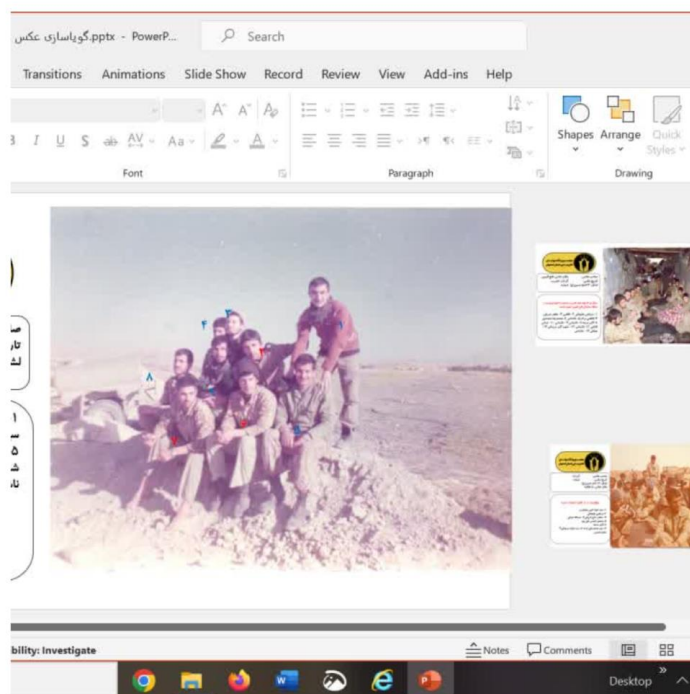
گویاسازی عکس.pptx - PowerP...
Search

Transitions Animations Slide Show Record Review View Add-ins Help

Font
Paragraph
Shapes Arrange Quick Styles
Drawing

۴
۳
۱
۸

bility: Investigate
Notes Comments
Desktop